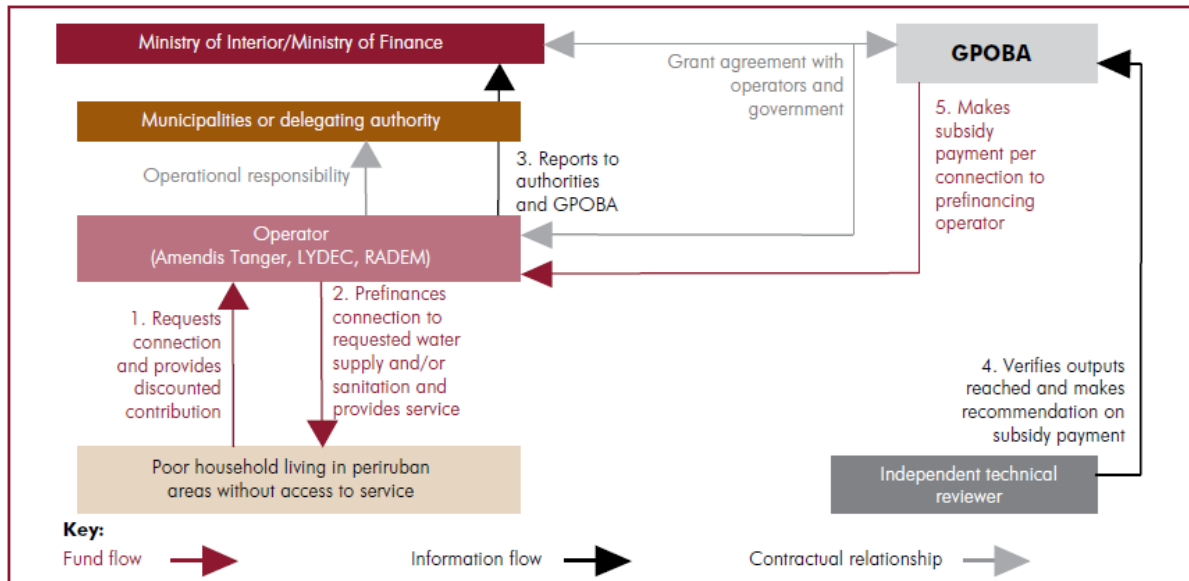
Ministry of Interior/Ministry of Finance

Grant agreement with operators and government

GPOBA

Municipalities or delegating authority

5. Makes subsidy payment per connection to prefinancing operator

3. Reports to authorities and GPOBA

Operational responsibility

Operator (Amendis Tanger, LYDEC, RADEM)

1. Requests connection and provides discounted contribution

2. Prefinances connection to requested water supply and/or sanitation and provides service

4. Verifies outputs reached and makes recommendation on subsidy payment

Poor household living in periruban areas without access to service

Independent technical reviewer

Key:

Fund flow

Information flow

Contractual relationship